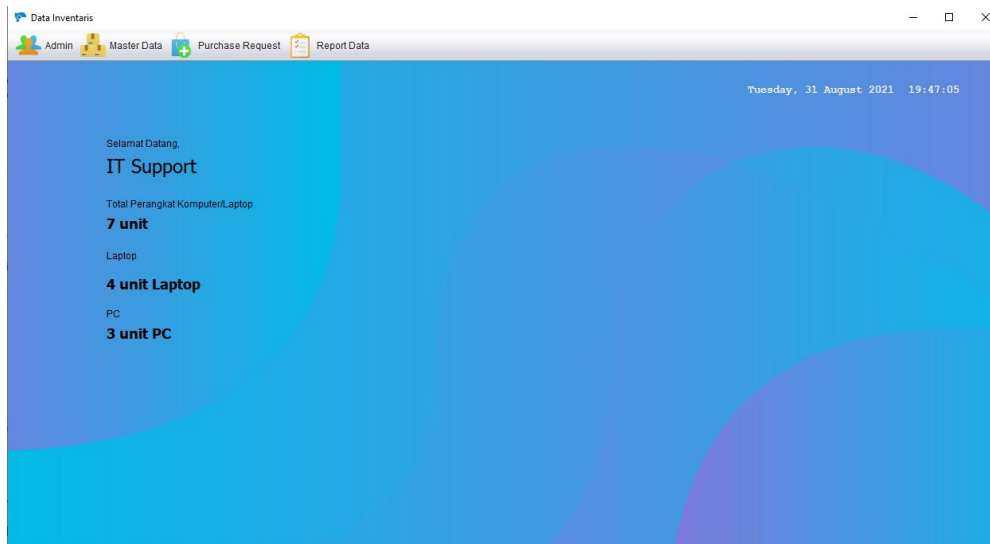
Data Inventaris

Admin Master Data Purchase Request Report Data

Tuesday, 31 August 2021 19:47:05

Selamat Datang,

IT Support

Total Perangkat Komputer/Laptop

7 unit

Laptop

4 unit Laptop

PC

3 unit PC